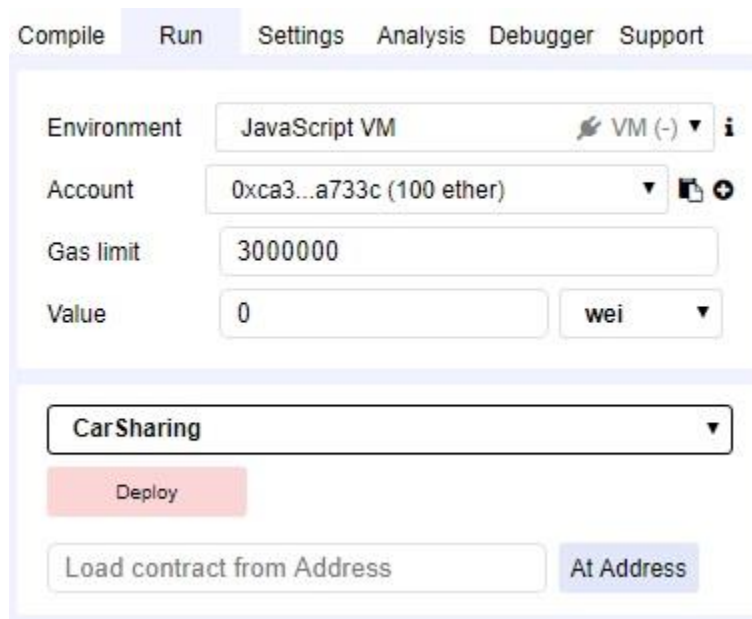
Compile Run Settings Analysis Debugger Support

Environment JavaScript VM VM (-) ▼ i

Account 0xca3...a733c (100 ether) ▼

Gas limit 3000000

Value 0 wei ▼

CarSharing ▼

Deploy

Load contract from Address At Address